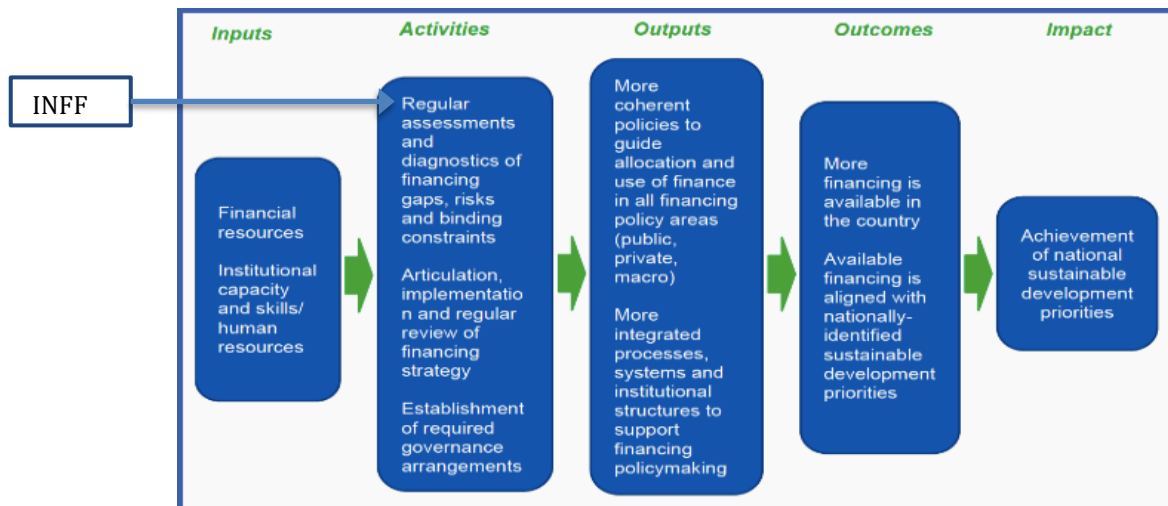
Inputs

Activities

Outputs

Outcomes

Impact

INFF

Financial resources

Institutional capacity and skills/ human resources

Regular assessments and diagnostics of financing gaps, risks and binding constraints

Articulation, implementation and regular review of financing strategy

Establishment of required governance arrangements

More coherent policies to guide allocation and use of finance in all financing policy areas (public, private, macro)

More integrated processes, systems and institutional structures to support financing policymaking

More financing is available in the country

Available financing is aligned with nationally-identified sustainable development priorities

Achievement of national sustainable development priorities